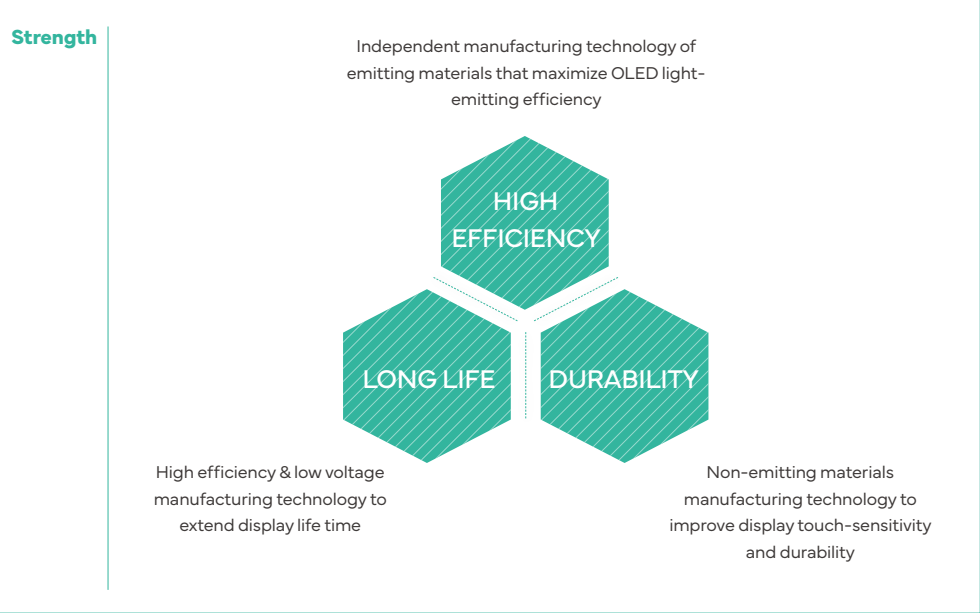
Strength

Independent manufacturing technology of emitting materials that maximize OLED light-emitting efficiency

HIGH EFFICIENCY

LONG LIFE

DURABILITY

High efficiency & low voltage manufacturing technology to extend display life time

Non-emitting materials manufacturing technology to improve display touch-sensitivity and durability